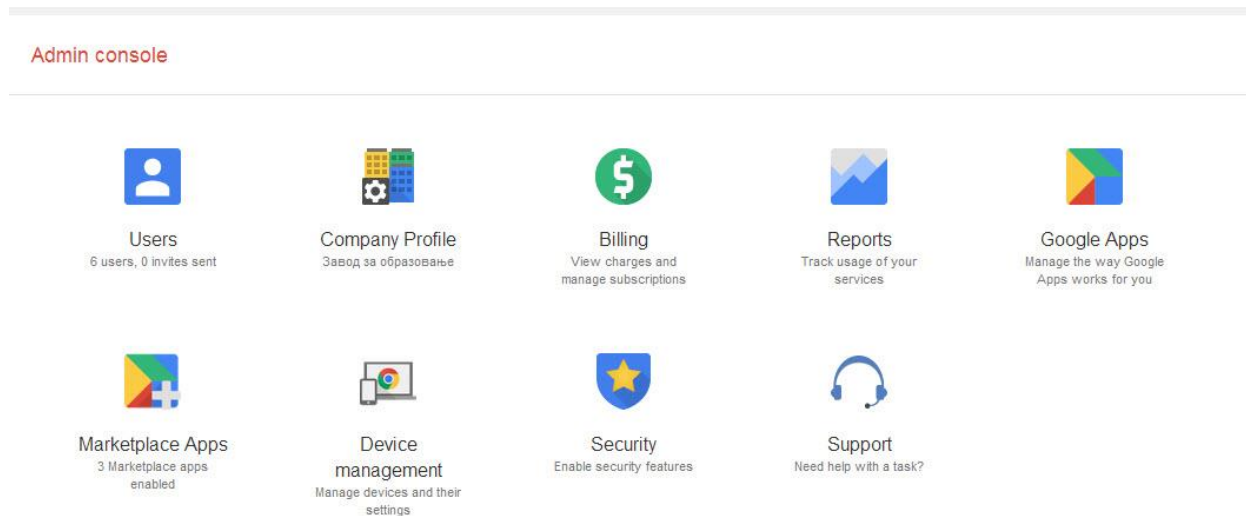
Admin console

Users
6 users, 0 invites sent

Company Profile
Завод за образовање

Billing
View charges and manage subscriptions

Reports
Track usage of your services

Google Apps
Manage the way Google Apps works for you

Marketplace Apps
3 Marketplace apps enabled

Device management
Manage devices and their settings

Security
Enable security features

Support
Need help with a task?